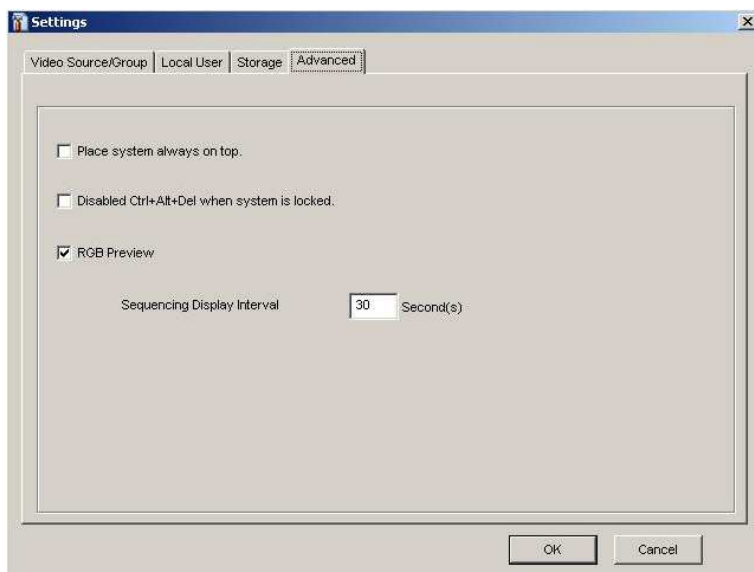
Settings

Video Source/Group | Local User | Storage | Advanced

Place system always on top.

Disabled Ctrl+Alt+Del when system is locked.

RGB Preview

Sequencing Display Interval 30 Second(s)

OK Cancel